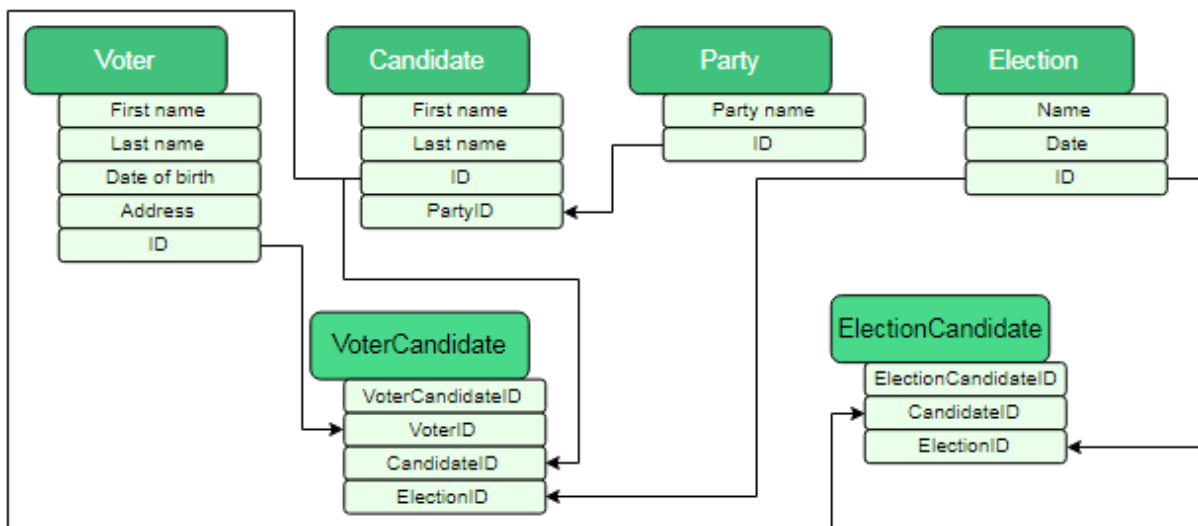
Voter
First name
Last name
Date of birth
Address
ID

Candidate
First name
Last name
ID
PartyID

Party
Party name
ID

Election
Name
Date
ID

VoterCandidate
VoterCandidateID
VoterID
CandidateID
ElectionID

ElectionCandidate
ElectionCandidateID
CandidateID
ElectionID